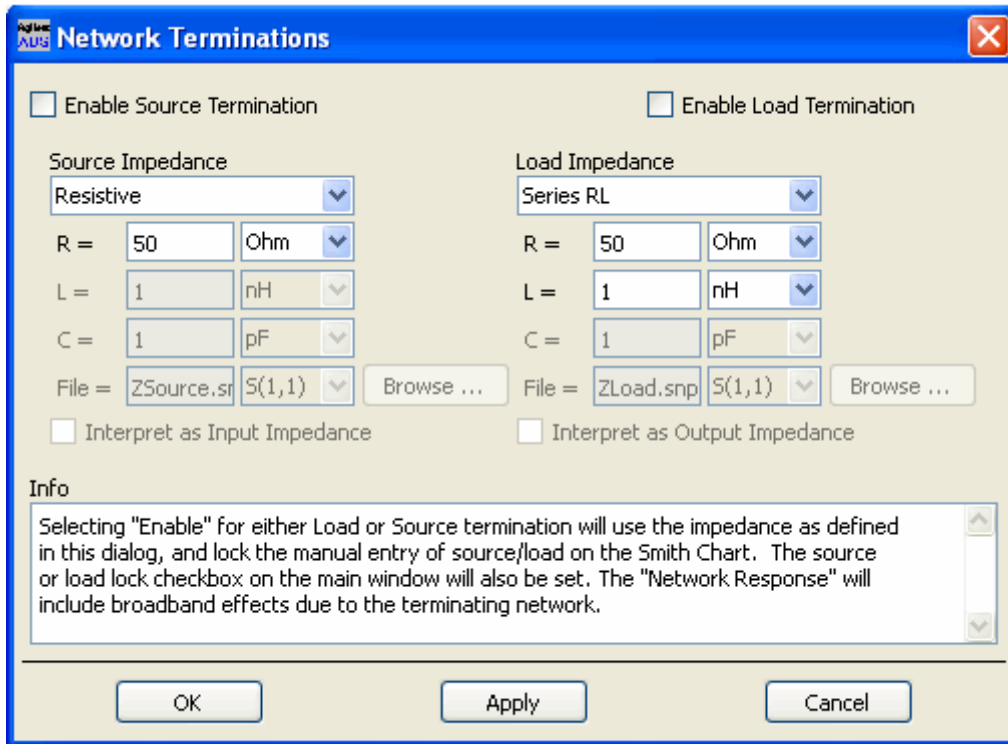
Agilent ADS Network Terminations

Enable Source Termination

Source Impedance
Resistive
R = 50 Ohm
L = 1 nH
C = 1 pF
File = ZSource.sr S(1,1) Browse ...
Interpret as Input Impedance

Enable Load Termination

Load Impedance
Series RL
R = 50 Ohm
L = 1 nH
C = 1 pF
File = ZLoad.snp S(1,1) Browse ...
Interpret as Output Impedance

Info
Selecting "Enable" for either Load or Source termination will use the impedance as defined in this dialog, and lock the manual entry of source/load on the Smith Chart. The source or load lock checkbox on the main window will also be set. The "Network Response" will include broadband effects due to the terminating network.

OK Apply Cancel